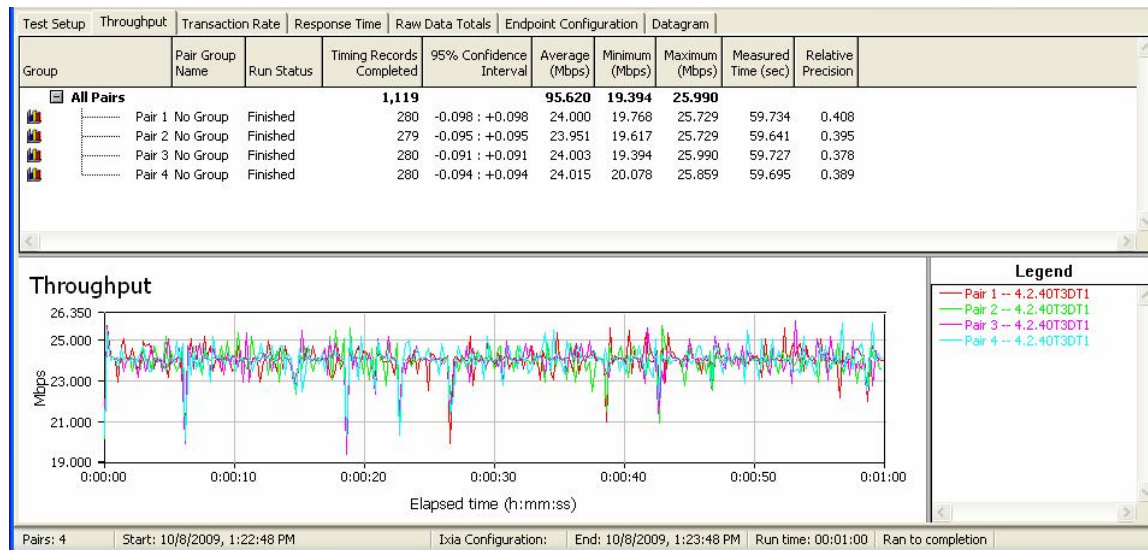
Test Setup | Throughput | Transaction Rate | Response Time | Raw Data Totals | Endpoint Configuration | Datagram

| Group | Pair Group Name | Run Status | Timing Records Completed | 95% Confidence Interval | Average (Mbps) | Minimum (Mbps) | Maximum (Mbps) | Measured Time (sec) | Relative Precision |
|---|---|---|---|---|---|---|---|---|---|
| All Pairs | | | 1,119 | | 95.620 | 19.394 | 25.990 | | |
| Pair 1 | No Group | Finished | 280 | -0.098 : +0.098 | 24.000 | 19.768 | 25.729 | 59.734 | 0.408 |
| Pair 2 | No Group | Finished | 279 | -0.095 : +0.095 | 23.951 | 19.617 | 25.729 | 59.641 | 0.395 |
| Pair 3 | No Group | Finished | 280 | -0.091 : +0.091 | 24.003 | 19.394 | 25.990 | 59.727 | 0.378 |
| Pair 4 | No Group | Finished | 280 | -0.094 : +0.094 | 24.015 | 20.078 | 25.859 | 59.695 | 0.389 |

Throughput

26.350
25.000
23.000
21.000
19.000
Mbps
0:00:00 0:00:10 0:00:20 0:00:30 0:00:40 0:00:50 0:01:00
Elapsed time (h:mm:ss)

Legend
Pair 1 -- 4.2.40T3DT1
Pair 2 -- 4.2.40T3DT1
Pair 3 -- 4.2.40T3DT1
Pair 4 -- 4.2.40T3DT1

Pairs: 4 | Start: 10/8/2009, 1:22:48 PM | Ixia Configuration: | End: 10/8/2009, 1:23:48 PM | Run time: 00:01:00 | Ran to completion